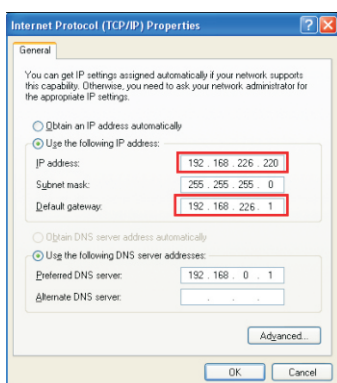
Internet Protocol (TCP/IP) Properties

General

You can get IP settings assigned automatically if your network supports this capability. Otherwise, you need to ask your network administrator for the appropriate IP settings.

Obtain an IP address automatically

Use the following IP address:

IP address: 192 . 168 . 226 . 220

Subnet mask: 255 . 255 . 255 . 0

Default gateway: 192 . 168 . 226 . 1

Obtain DNS server address automatically

Use the following DNS server addresses:

Preferred DNS server: 192 . 168 . 0 . 1

Alternate DNS server: . . .

Advanced...

OK Cancel